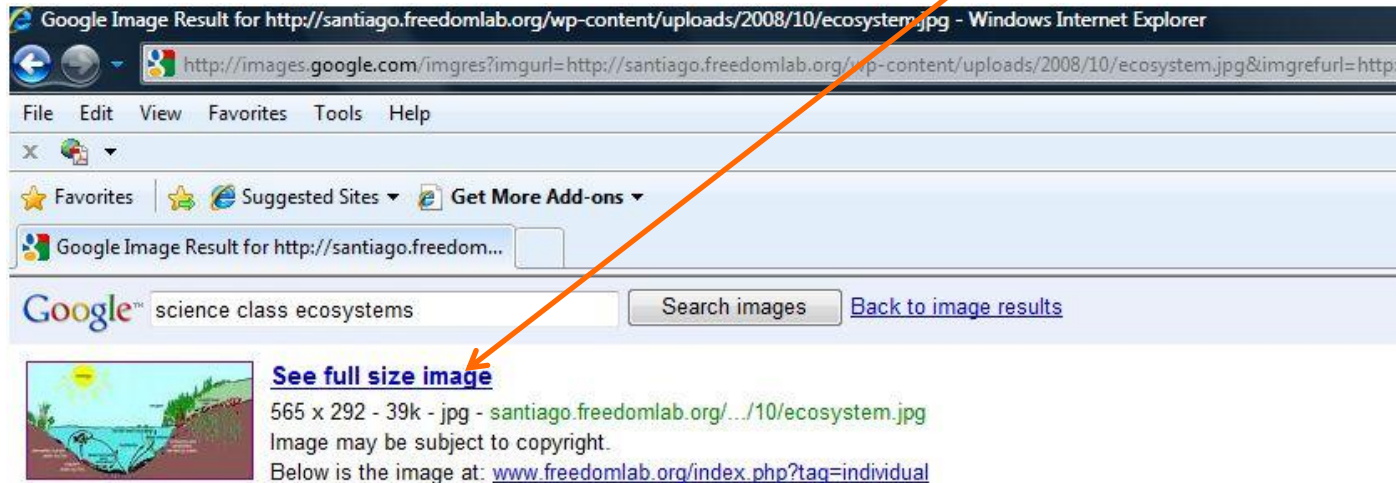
Google Image Result for http://santiago.freedomlab.org/wp-content/uploads/2008/10/ecosystem.jpg - Windows Internet Explorer

http://images.google.com/imgres?imgurl=http://santiago.freedomlab.org/wp-content/uploads/2008/10/ecosystem.jpg&imgrefurl=http

File Edit View Favorites Tools Help

Favorites Suggested Sites Get More Add-ons

Google Image Result for http://santiago.freedom...

Google™ science class ecosystems Search images Back to image results

See full size image
565 x 292 - 39k - jpg - santiago.freedomlab.org/.../10/ecosystem.jpg
Image may be subject to copyright.
Below is the image at: www.freedomlab.org/index.php?tag=individual